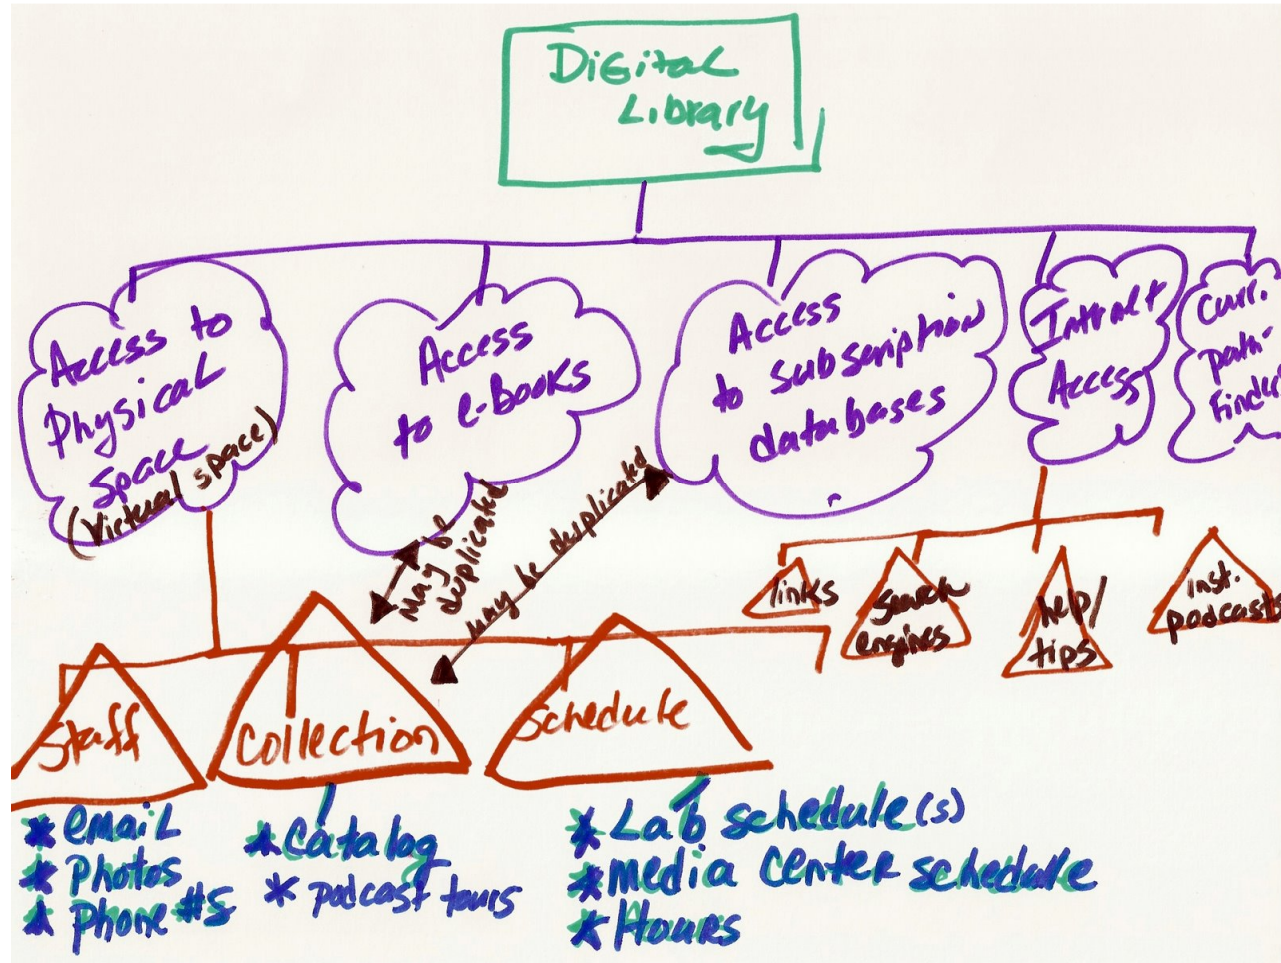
Digital Library

Access to Physical Space (Virtual space)

Access to e-Books

Access to subscription databases

Internet Access

Curr. path-finder

may be duplicated

may be duplicated

links

Search engines

help/ tips

inst. podcasts

Staff

Collection

Schedule

* email
* Photos
* Phone #s

* Catalog
* podcast tours

* Lab schedule(s)
* media center schedule
* Hours